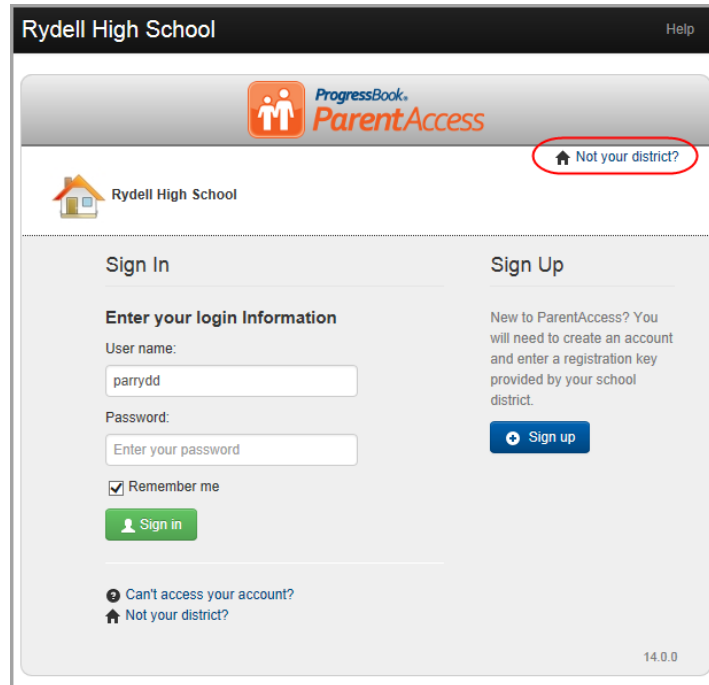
Rydell High School

Help

ProgressBook®
ParentAccess

Not your district?

Rydell High School

Sign In

Enter your login Information

User name:

parrydd

Password:

Enter your password

Remember me

Sign in

Can't access your account?

Not your district?

Sign Up

New to ParentAccess? You will need to create an account and enter a registration key provided by your school district.

Sign up

14.0.0